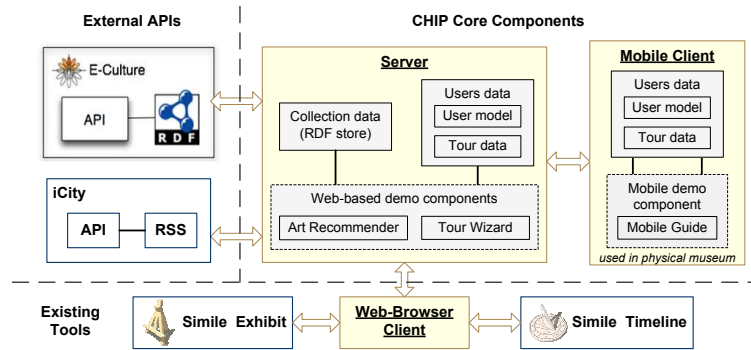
External APIs

CHIP Core Components

E-Culture

API

RDF

iCity

API

RSS

Server

Collection data (RDF store)

Users data

User model

Tour data

Web-based demo components

Art Recommender

Tour Wizard

Mobile Client

Users data

User model

Tour data

Mobile demo component

Mobile Guide

used in physical museum

Existing Tools

Simile Exhibit

Web-Browser Client

Simile Timeline